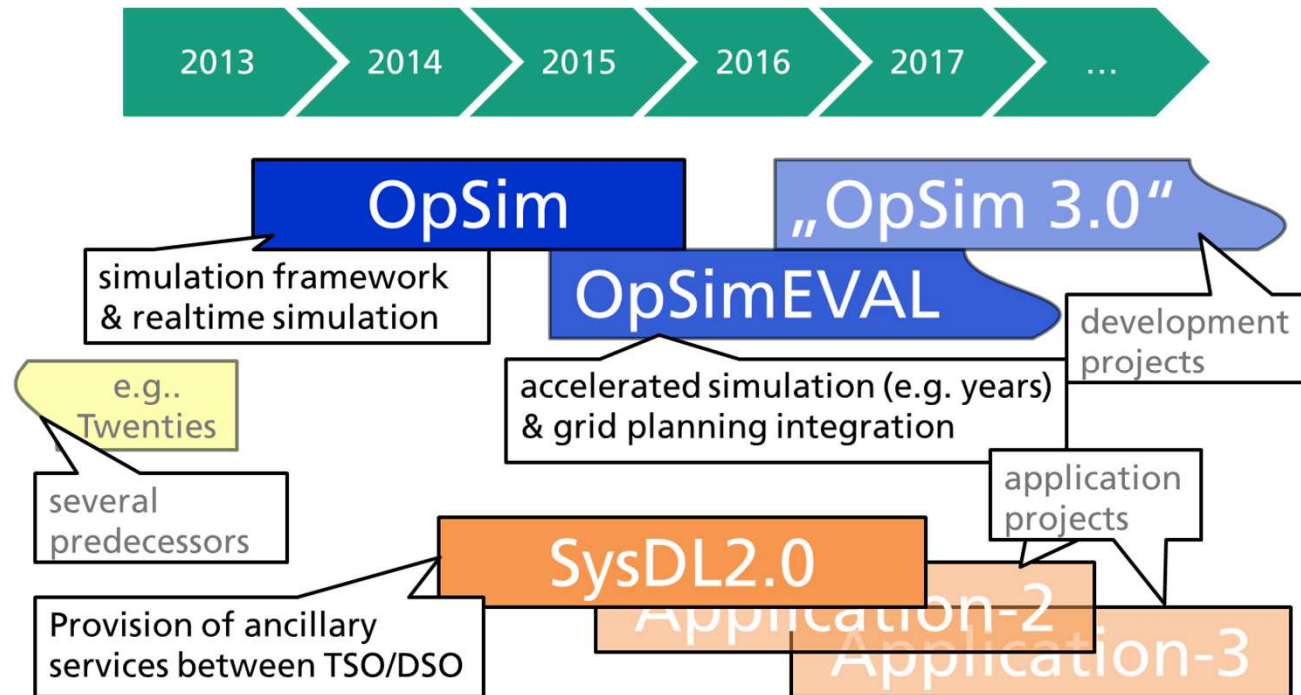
2013 2014 2015 2016 2017 ...

OpSim

„OpSim 3.0“

simulation framework & realtime simulation

OpSimEVAL

development projects

e.g.. Twenties

accelerated simulation (e.g. years) & grid planning integration

several predecessors

application projects

SysDL2.0

Application-2

Provision of ancillary services between TSO/DSO

Application-3